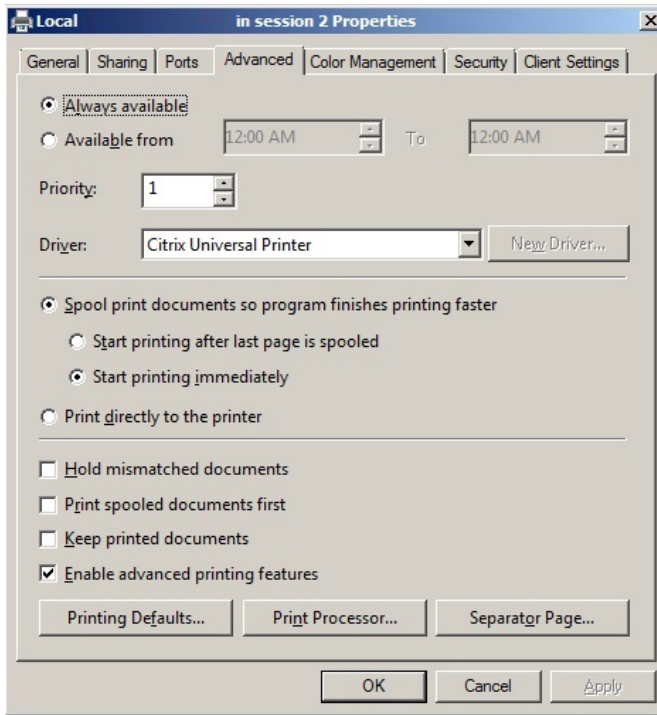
Local in session 2 Properties

X

General | Sharing | Ports | Advanced | Color Management | Security | Client Settings

Always available

Available from 12:00 AM To 12:00 AM

Priority: 1

Driver: Citrix Universal Printer

New Driver...

Spool print documents so program finishes printing faster

Start printing after last page is spooled

Start printing immediately

Print directly to the printer

Hold mismatched documents

Print spooled documents first

Keep printed documents

Enable advanced printing features

Printing Defaults...

Print Processor...

Separator Page...

OK

Cancel

Apply